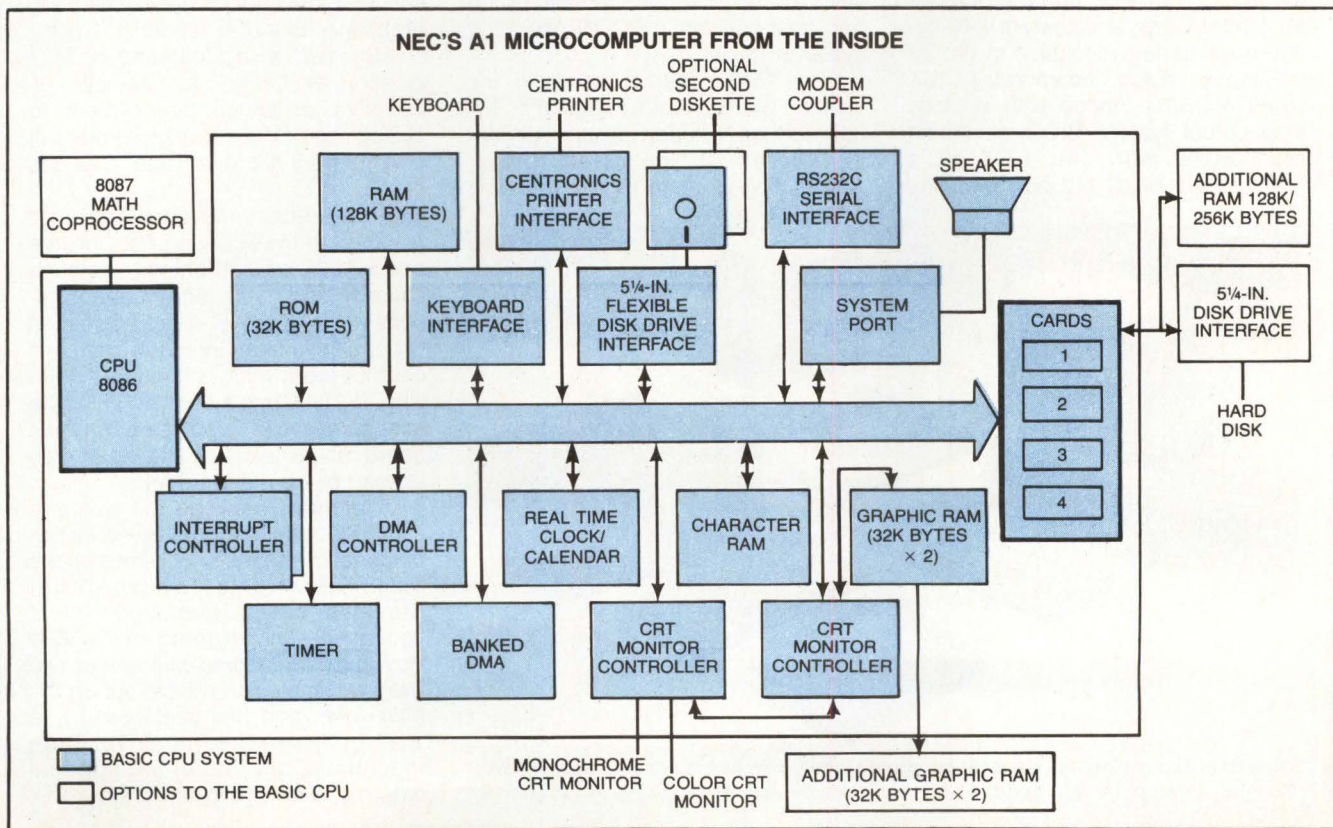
NEC'S A1 MICROCOMPUTER FROM THE INSIDE

KEYBOARD

CENTRONICS PRINTER

OPTIONAL SECOND DISKETTE

MODEM COUPLER

8087 MATH COPROCESSOR

RAM (128K BYTES)

CENTRONICS PRINTER INTERFACE

RS232C SERIAL INTERFACE

SPEAKER

ADDITIONAL RAM 128K/256K BYTES

ROM (32K BYTES)

KEYBOARD INTERFACE

5¼-IN. FLEXIBLE DISK DRIVE INTERFACE

SYSTEM PORT

CARDS

5¼-IN. DISK DRIVE INTERFACE

CPU 8086

1

2

3

4

HARD DISK

INTERRUPT CONTROLLER

DMA CONTROLLER

REAL TIME CLOCK/ CALENDAR

CHARACTER RAM

GRAPHIC RAM (32K BYTES × 2)

TIMER

BANKED DMA

CRT MONITOR CONTROLLER

CRT MONITOR CONTROLLER

BASIC CPU SYSTEM

OPTIONS TO THE BASIC CPU

MONOCHROME CRT MONITOR

COLOR CRT MONITOR

ADDITIONAL GRAPHIC RAM (32K BYTES × 2)